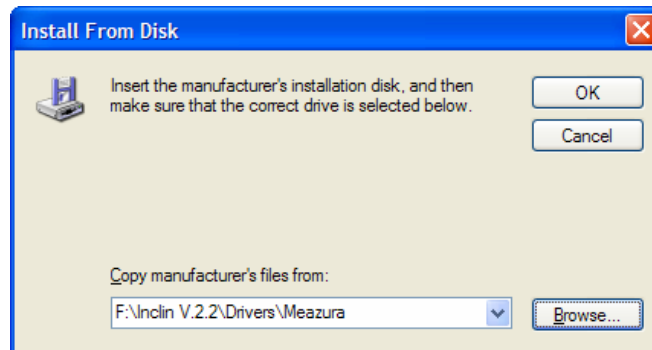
Install From Disk

Insert the manufacturer's installation disk, and then make sure that the correct drive is selected below.

OK

Cancel

Copy manufacturer's files from:

F:\Inclin V.2.2\Drivers\Meazura

Browse...